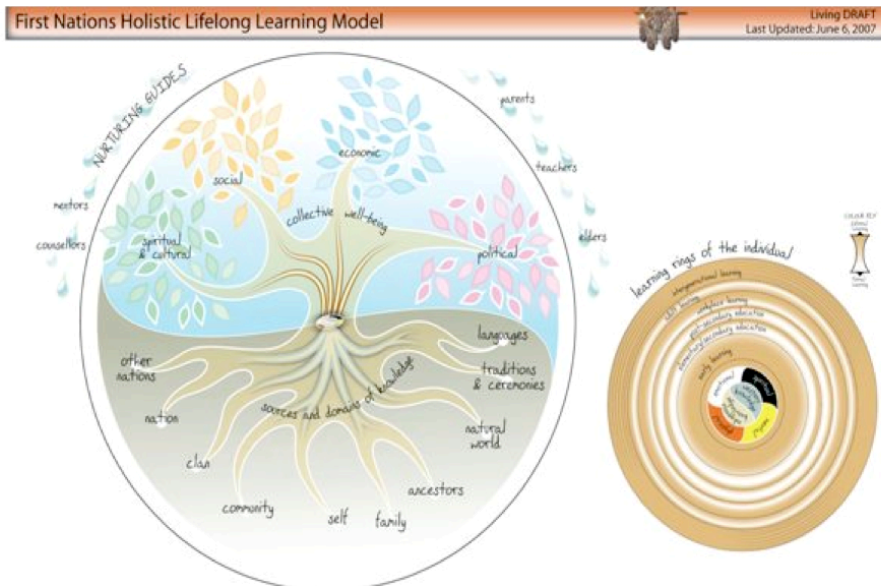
First Nations Holistic Lifelong Learning Model

Living DRAFT
Last Updated: June 6, 2007

NURTURING GUIDES

mentors

counsellors

parents

teachers

elders

social

economic

spiritual & cultural

collective well-being

political

languages

other nations

traditions & ceremonies

sources and domains of knowledge

nation

natural world

clan

ancestors

community

self

family

learning rings of the individual

intergenerational learning

adult learning

workplace learning

post-secondary education

elementary/secondary education

early learning

spiritual

emotional

physical

mental

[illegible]